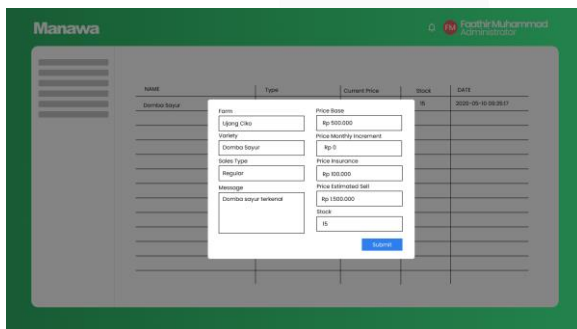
Manawa

FM Faathir Muhammad
Administrator

| NAME | Type | Current Price | Stock | DATE |
|---|---|---|---|---|
| Domba Sayur | | | 15 | 2020-05-10 09:25:17 |

Farm
Ujong Cilko

Variety
Domba Sayur

Sales Type
Regular

Message
Domba sayur terkenal

Price Base
Rp 500.000

Price Monthly Increment
Rp 0

Price Insurance
Rp 100.000

Price Estimated Sell
Rp 1.500.000

Stock
15

Submit